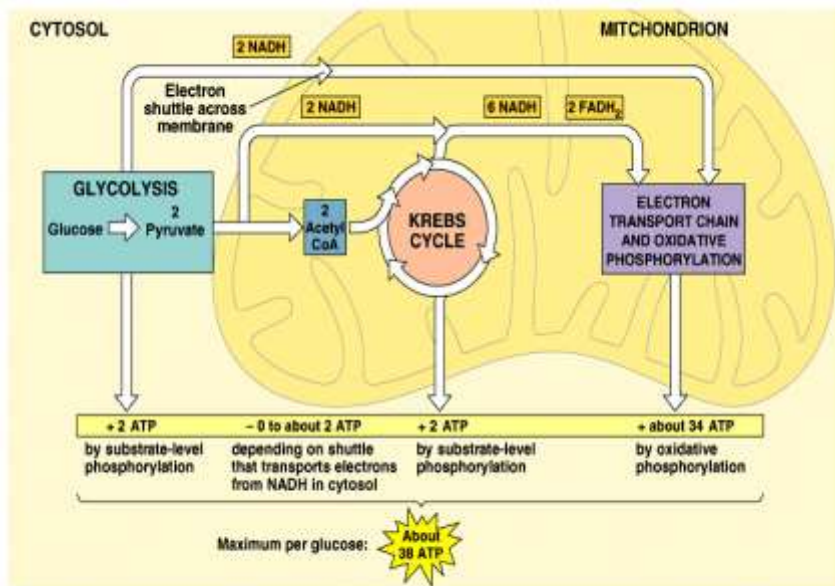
CYTOSOL

MITCHONDRION

2 NADH

Electron shuttle across membrane

2 NADH

6 NADH

2 $FADH_2$

GLYCOLYSIS

Glucose

2 Pyruvate

2 Acetyl CoA

KREBS CYCLE

ELECTRON TRANSPORT CHAIN AND OXIDATIVE PHOSPHORYLATION

+ 2 ATP
by substrate-level phosphorylation

− 0 to about 2 ATP
depending on shuttle that transports electrons from NADH in cytosol

+ 2 ATP
by substrate-level phosphorylation

+ about 34 ATP
by oxidative phosphorylation

Maximum per glucose:

About 38 ATP